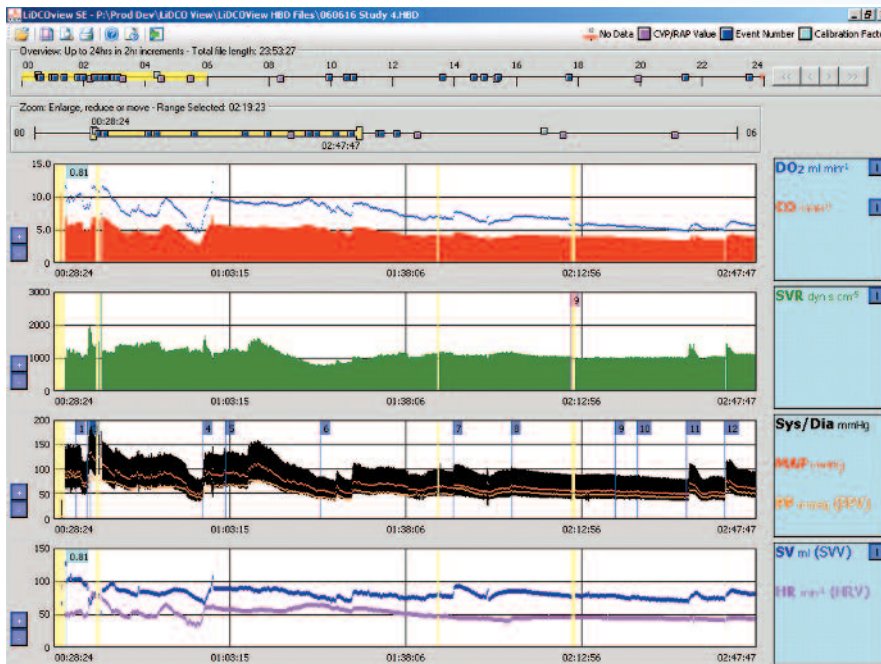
LiDCOview SE - P:\Prod Dev\LiDCO View\LiDCOView HBD Files\060616 Study 4.HBD

No Data CVP/RAP Value Event Number Calibration Facto

Overview: Up to 24hrs in 2hr increments - Total file length: 23:53:27

00 02 04 06 08 10 12 14 16 18 20 22 24

Zoom: Enlarge, reduce or move - Range Selected: 02:19:23

00 00:28:24 02:47:47 06

15.0 10.0 5.0 0
0.81
00:28:24 01:03:15 01:38:06 02:12:56 02:47:47

DO2 ml min-1
CO l min-1

3000 2000 1000 0
9
00:28:24 01:03:15 01:38:06 02:12:56 02:47:47

SVR dyn s cm-5

200 150 100 50 0
1 2 4 5 6 7 8 9 10 11 12
00:28:24 01:03:15 01:38:06 02:12:56 02:47:47

Sys/Dia mmHg
MAP mmHg
PP mmHg (PPV)

150 100 50 0
0.81
00:28:24 01:03:15 01:38:06 02:12:56 02:47:47

SV ml (SVV)
HR min-1 (HRV)